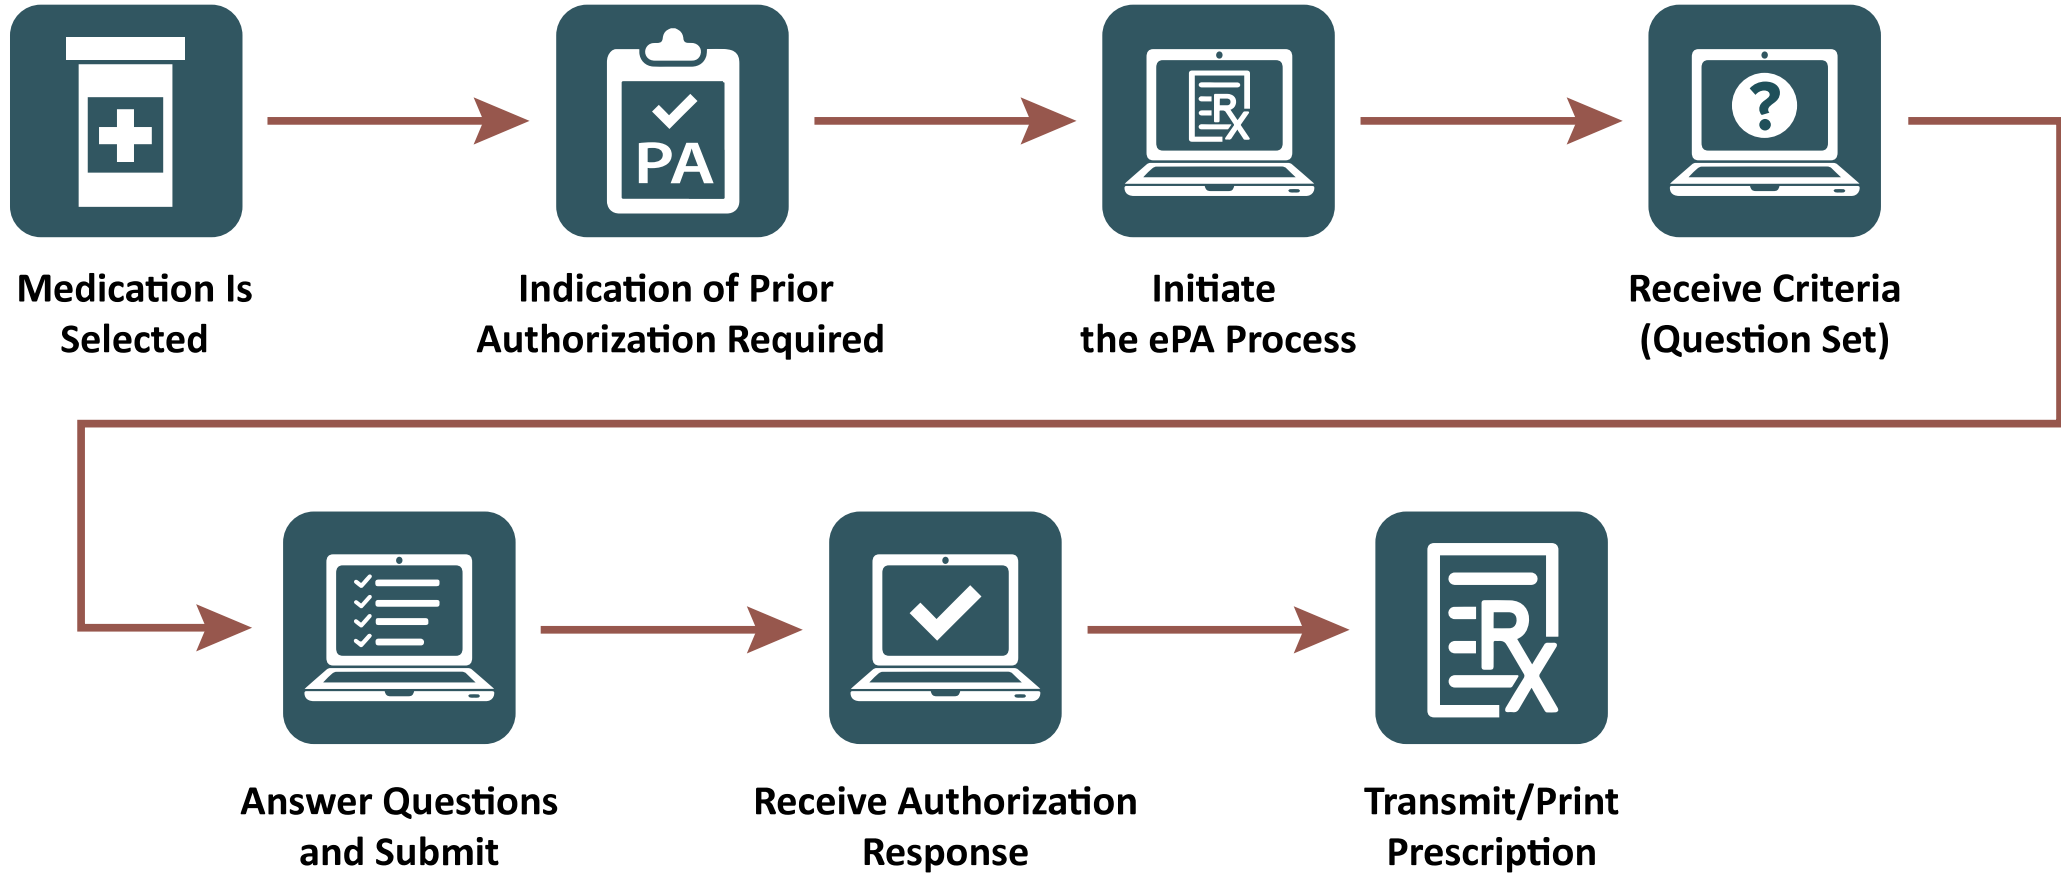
PA

Medication Is Selected

Indication of Prior Authorization Required

Initiate the ePA Process

Receive Criteria (Question Set)

Answer Questions and Submit

Receive Authorization Response

Transmit/Print Prescription